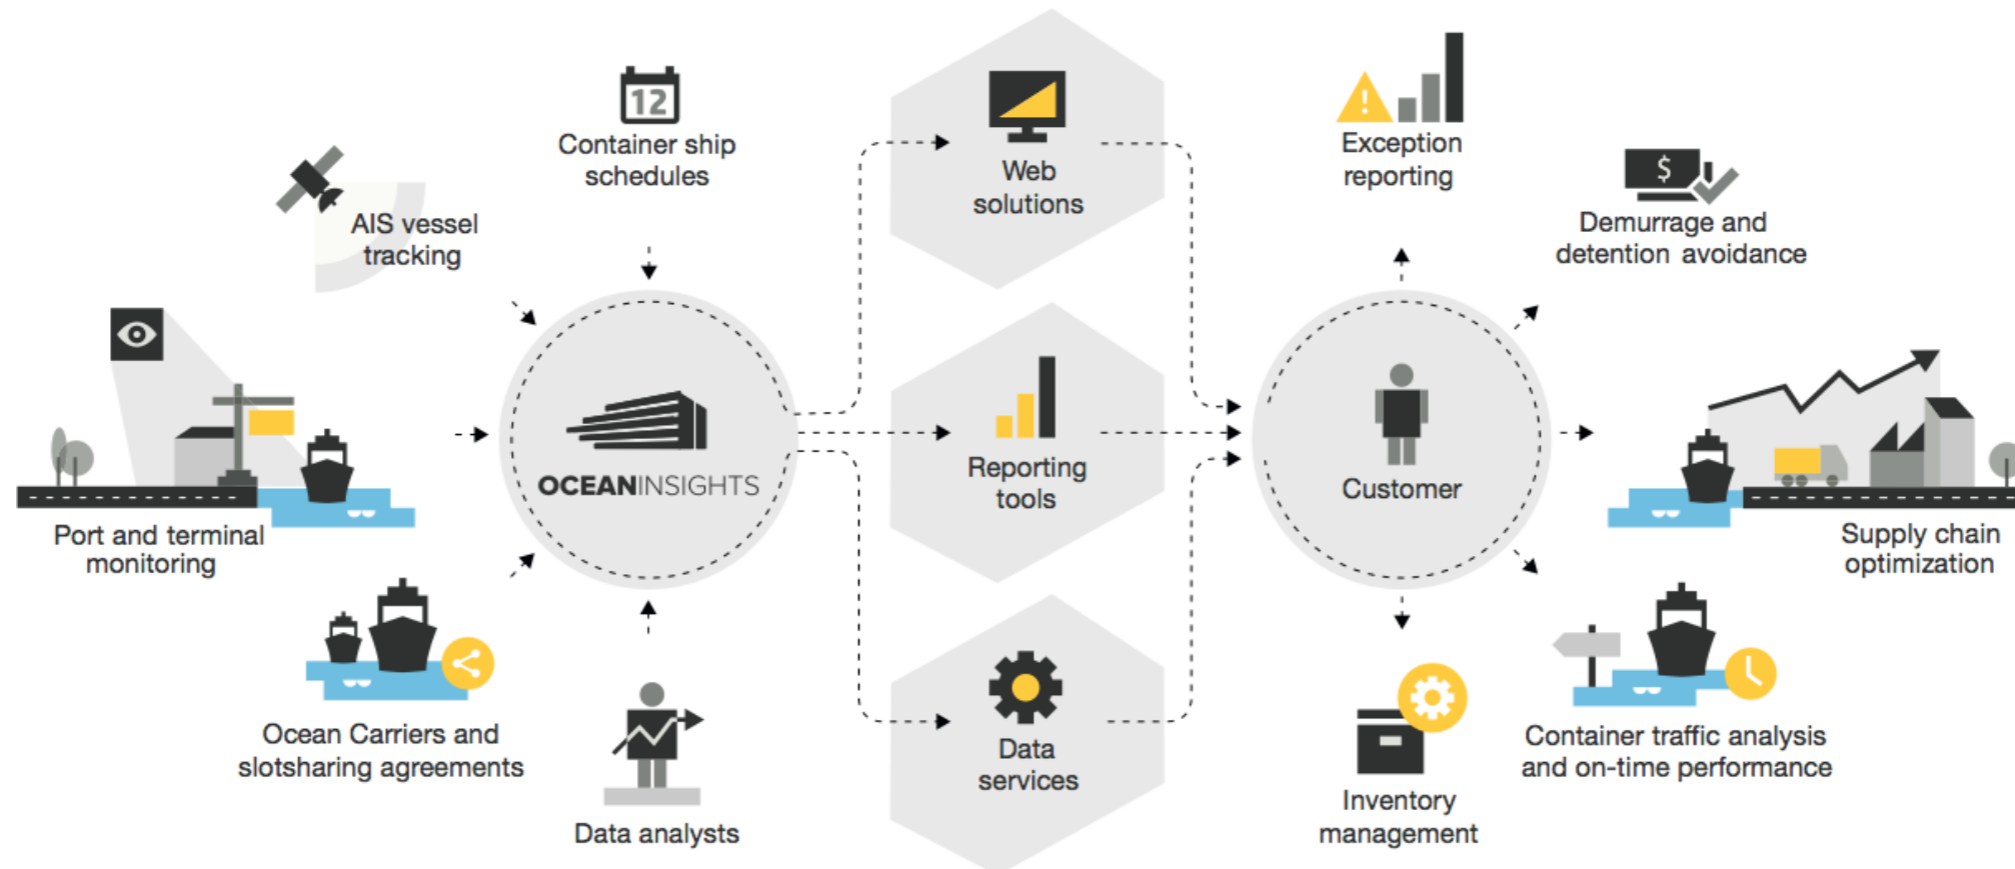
12

Container ship schedules

AIS vessel tracking

Port and terminal monitoring

Ocean Carriers and slotsharing agreements

Data analysts

OCEANINSIGHTS

Web solutions

Reporting tools

Data services

Exception reporting

$

Demurrage and detention avoidance

Customer

Supply chain optimization

Inventory management

Container traffic analysis and on-time performance